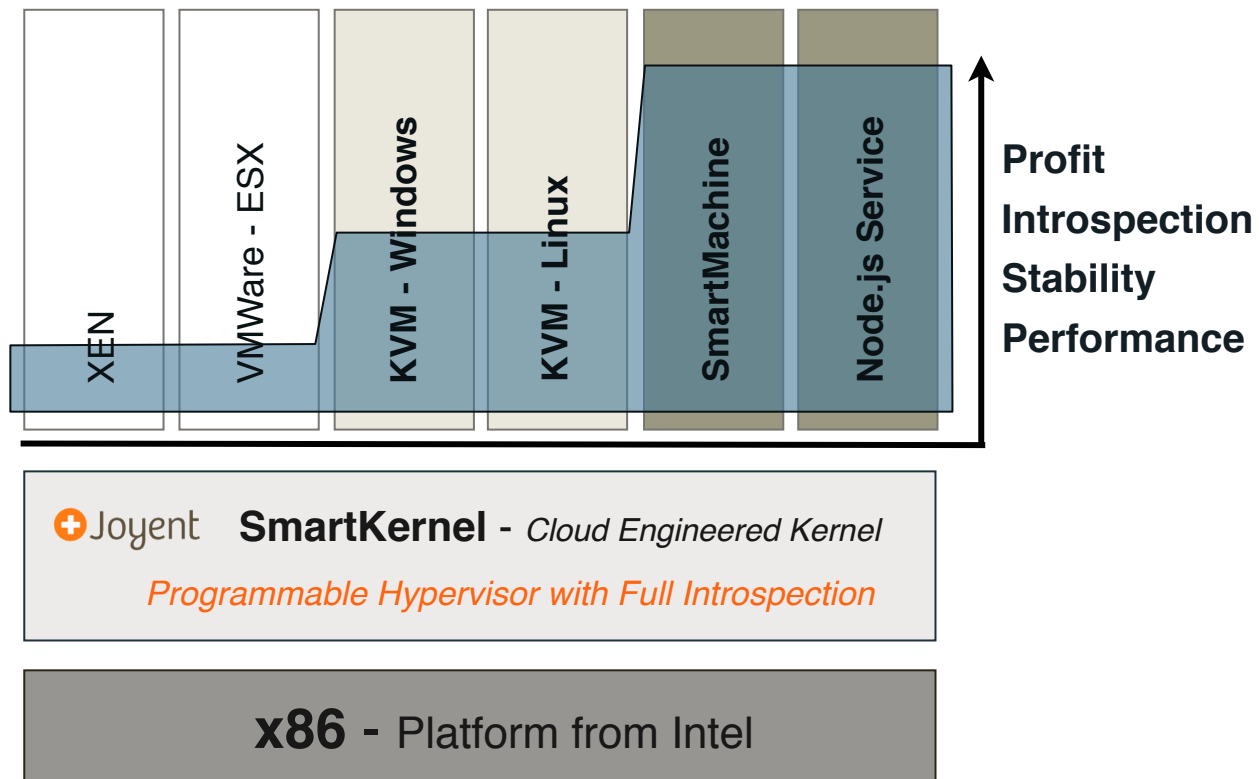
XEN

VMWare - ESX

KVM - Windows

KVM - Linux

SmartMachine

Node.js Service

Profit
Introspection
Stability
Performance

Joyent SmartKernel - *Cloud Engineered Kernel*

*Programmable Hypervisor with Full Introspection*

**x86** - Platform from Intel